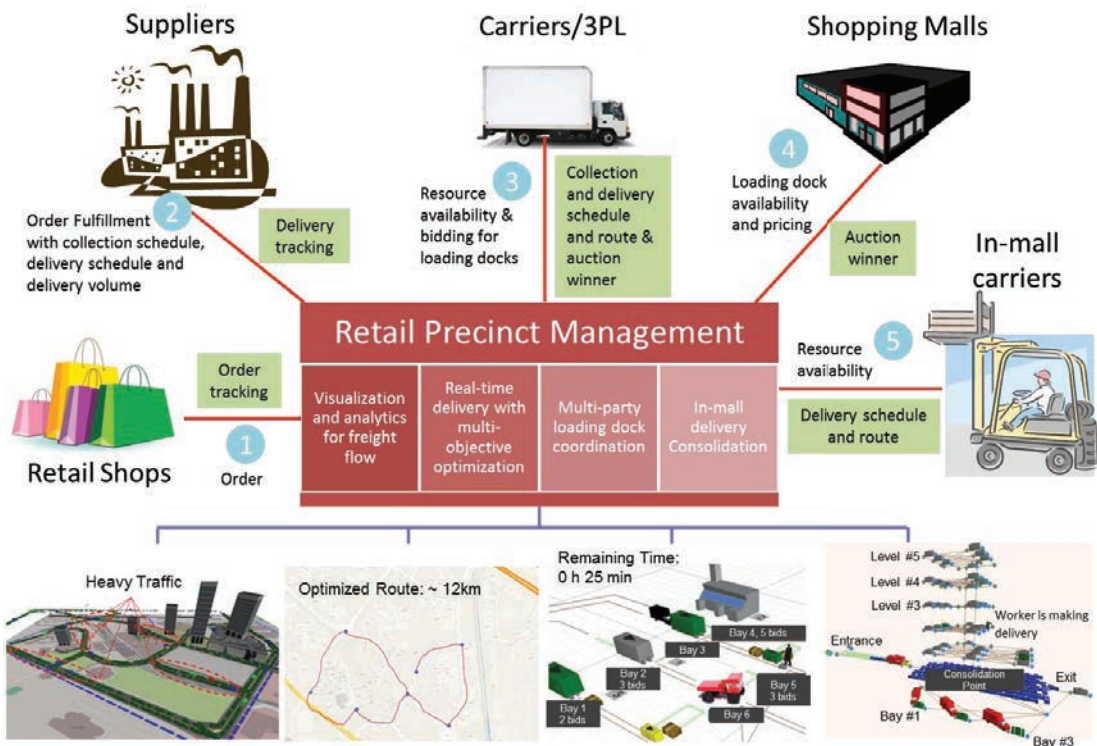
Suppliers

Carriers/3PL

Shopping Malls

2
Order Fulfillment with collection schedule, delivery schedule and delivery volume

Delivery tracking

3
Resource availability & bidding for loading docks

Collection and delivery schedule and route & auction winner

4
Loading dock availability and pricing

Auction winner

In-mall carriers

Retail Precinct Management

Visualization and analytics for freight flow

Real-time delivery with multi-objective optimization

Multi-party loading dock coordination

In-mall delivery Consolidation

Order tracking

1
Order

Retail Shops

5
Resource availability

Delivery schedule and route

Heavy Traffic

Optimized Route: ~ 12km

Remaining Time: 0 h 25 min

Bay 4, 5 bids

Bay 3

Bay 2 3 bids

Bay 5 3 bids

Bay 1 2 bids

Bay 6

Level #5

Level #4

Level #3

Worker is making delivery

Entrance

Consolidation Point

Exit

Bay #1

Bay #3